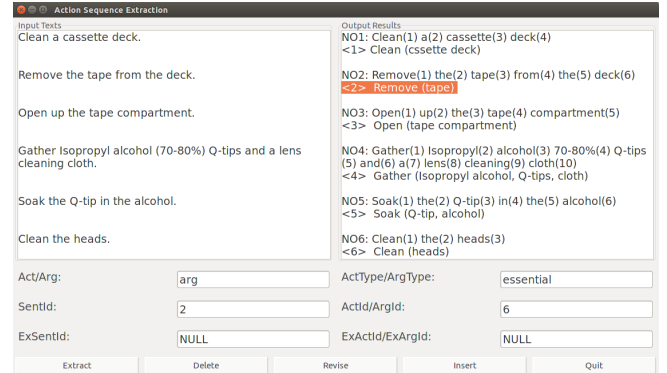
Action Sequence Extraction

Input Texts

Clean a cassette deck.

Remove the tape from the deck.

Open up the tape compartment.

Gather Isopropyl alcohol (70-80%) Q-tips and a lens cleaning cloth.

Soak the Q-tip in the alcohol.

Clean the heads.

Output Results

NO1: Clean(1) a(2) cassette(3) deck(4)
<1> Clean (cssette deck)

NO2: Remove(1) the(2) tape(3) from(4) the(5) deck(6)
<2> Remove (tape)

NO3: Open(1) up(2) the(3) tape(4) compartment(5)
<3> Open (tape compartment)

NO4: Gather(1) Isopropyl(2) alcohol(3) 70-80%(4) Q-tips (5) and(6) a(7) lens(8) cleaning(9) cloth(10)
<4> Gather (Isopropyl alcohol, Q-tips, cloth)

NO5: Soak(1) the(2) Q-tip(3) in(4) the(5) alcohol(6)
<5> Soak (Q-tip, alcohol)

NO6: Clean(1) the(2) heads(3)
<6> Clean (heads)

Act/Arg: arg

ActType/ArgType: essential

SentId: 2

ActId/ArgId: 6

ExSentId: NULL

ExActId/ExArgId: NULL

Extract | Delete | Revise | Insert | Quit